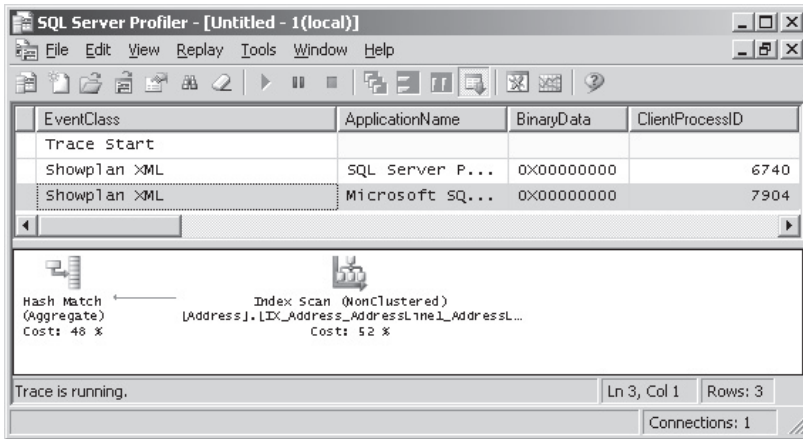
SQL Server Profiler - [Untitled - 1(local)]

File Edit View Replay Tools Window Help

| EventClass | ApplicationName | BinaryData | ClientProcessID |
|---|---|---|---|
| Trace Start | | | |
| Showplan XML | SQL Server P... | 0X00000000 | 6740 |
| Showplan XML | Microsoft SQ... | 0X00000000 | 7904 |

Hash Match
(Aggregate)
Cost: 48 %

Index Scan (NonClustered)
[Address].[IX_Address_AddressLine1_AddressL...
Cost: 52 %

Trace is running.

Ln 3, Col 1

Rows: 3

Connections: 1